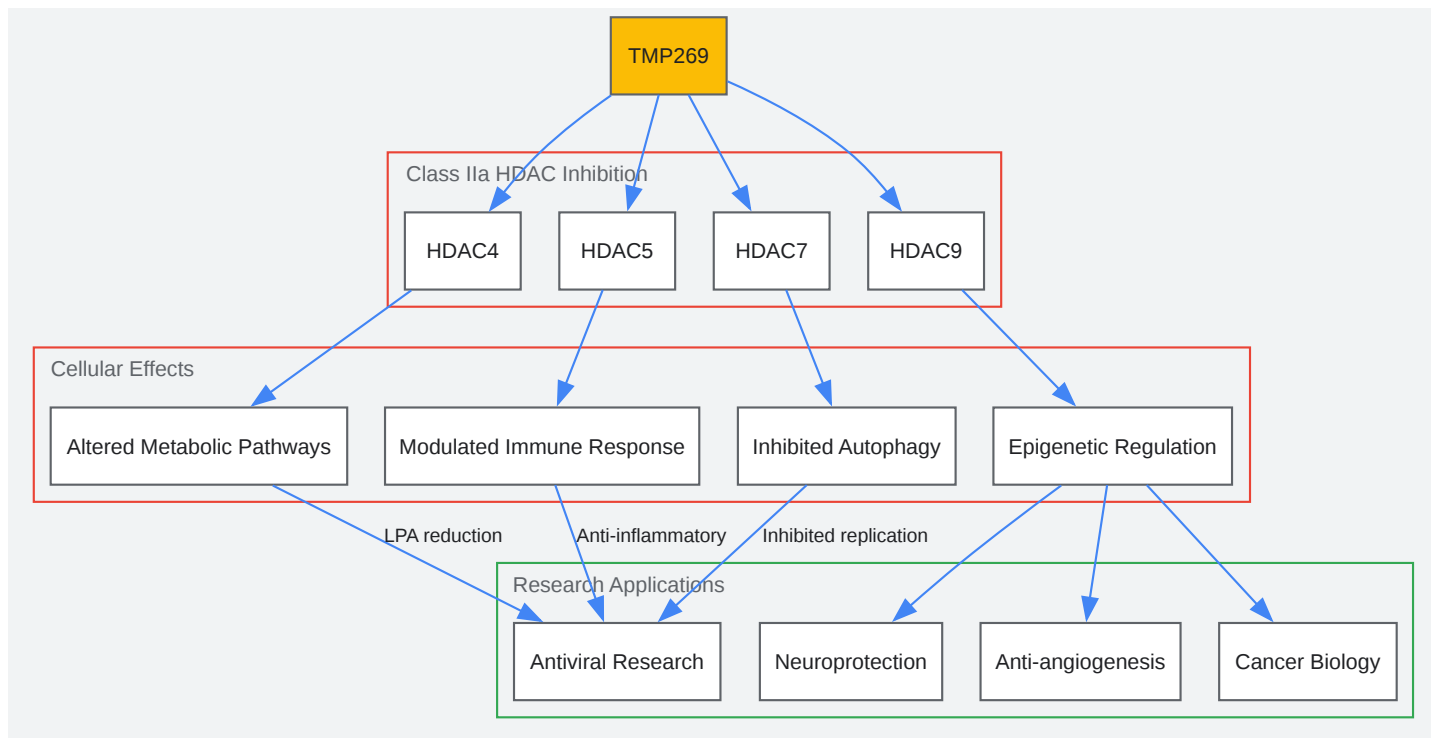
TMP269

Class IIa HDAC Inhibition

HDAC4

HDAC5

HDAC7

HDAC9

Cellular Effects

Altered Metabolic Pathways

Modulated Immune Response

Inhibited Autophagy

Epigenetic Regulation

LPA reduction

Anti-inflammatory

Inhibited replication

Research Applications

Antiviral Research

Neuroprotection

Anti-angiogenesis

Cancer Biology